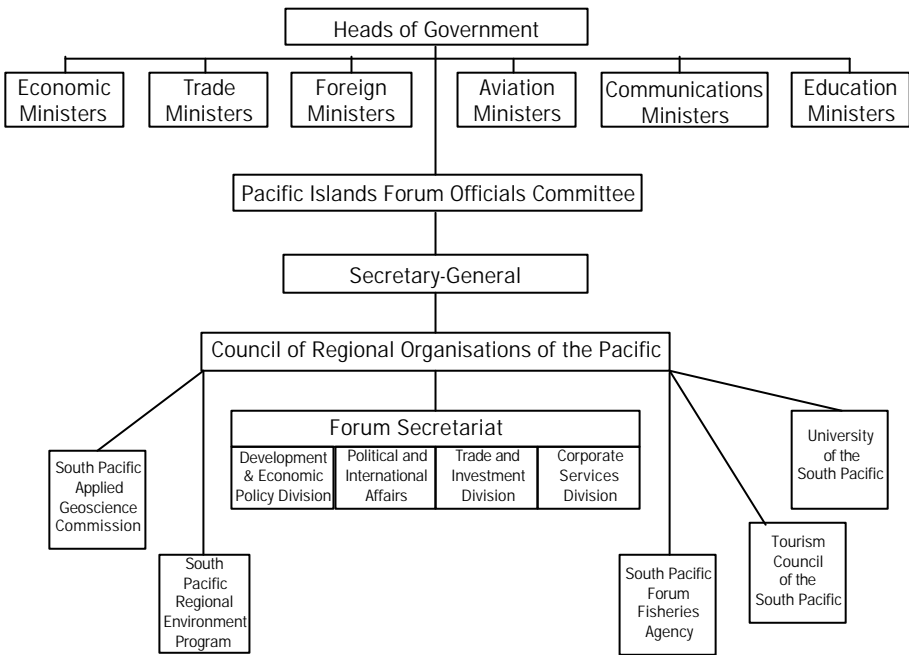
Heads of Government

Economic Ministers

Trade Ministers

Foreign Ministers

Aviation Ministers

Communications Ministers

Education Ministers

Pacific Islands Forum Officials Committee

Secretary-General

Council of Regional Organisations of the Pacific

Forum Secretariat

Development & Economic Policy Division

Political and International Affairs

Trade and Investment Division

Corporate Services Division

South Pacific Applied Geoscience Commission

South Pacific Regional Environment Program

South Pacific Forum Fisheries Agency

Tourism Council of the South Pacific

University of the South Pacific